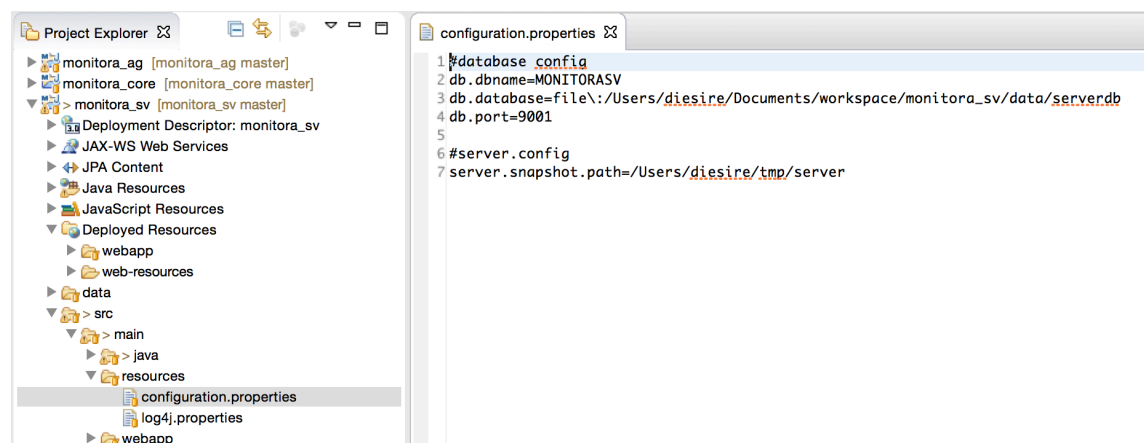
Project Explorer ☒

monitora_ag [monitora_ag master]
monitora_core [monitora_core master]
> monitora_sv [monitora_sv master]
Deployment Descriptor: monitora_sv
JAX-WS Web Services
JPA Content
Java Resources
JavaScript Resources
Deployed Resources
webapp
web-resources
data
> src
> main
> java
resources
configuration.properties
log4j.properties
webapp

configuration.properties ☒

1 #database config
2 db.dbname=MONITORASV
3 db.database=file\:/Users/diesire/Documents/workspace/monitora_sv/data/serverdb
4 db.port=9001
5
6 #server.config
7 server.snapshot.path=/Users/diesire/tmp/server